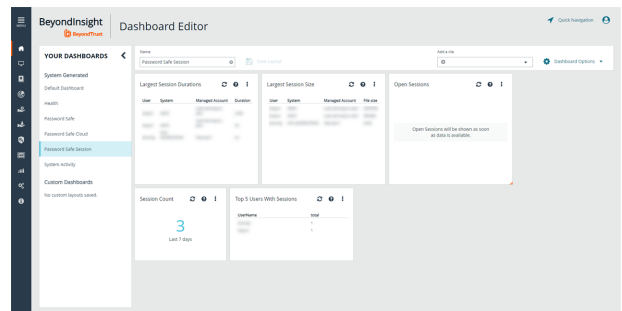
MENU

BeyondInsight
BeyondTrust

Dashboard Editor

Quick Navigation

YOUR DASHBOARDS

System Generated
Default Dashboard
Health
Password Safe
Password Safe Cloud
Password Safe Session
System Activity

Custom Dashboards
No custom layouts saved.

Name
Password Safe Session
Save Layout

Add a tile

Dashboard Options

Largest Session Durations
User | System | Managed Account | Duration

Largest Session Size
User | System | Managed Account | File size

Open Sessions
Open Sessions will be shown as soon as data is available.

Session Count
3
Last 7 days

Top 5 Users With Sessions
UserName | total